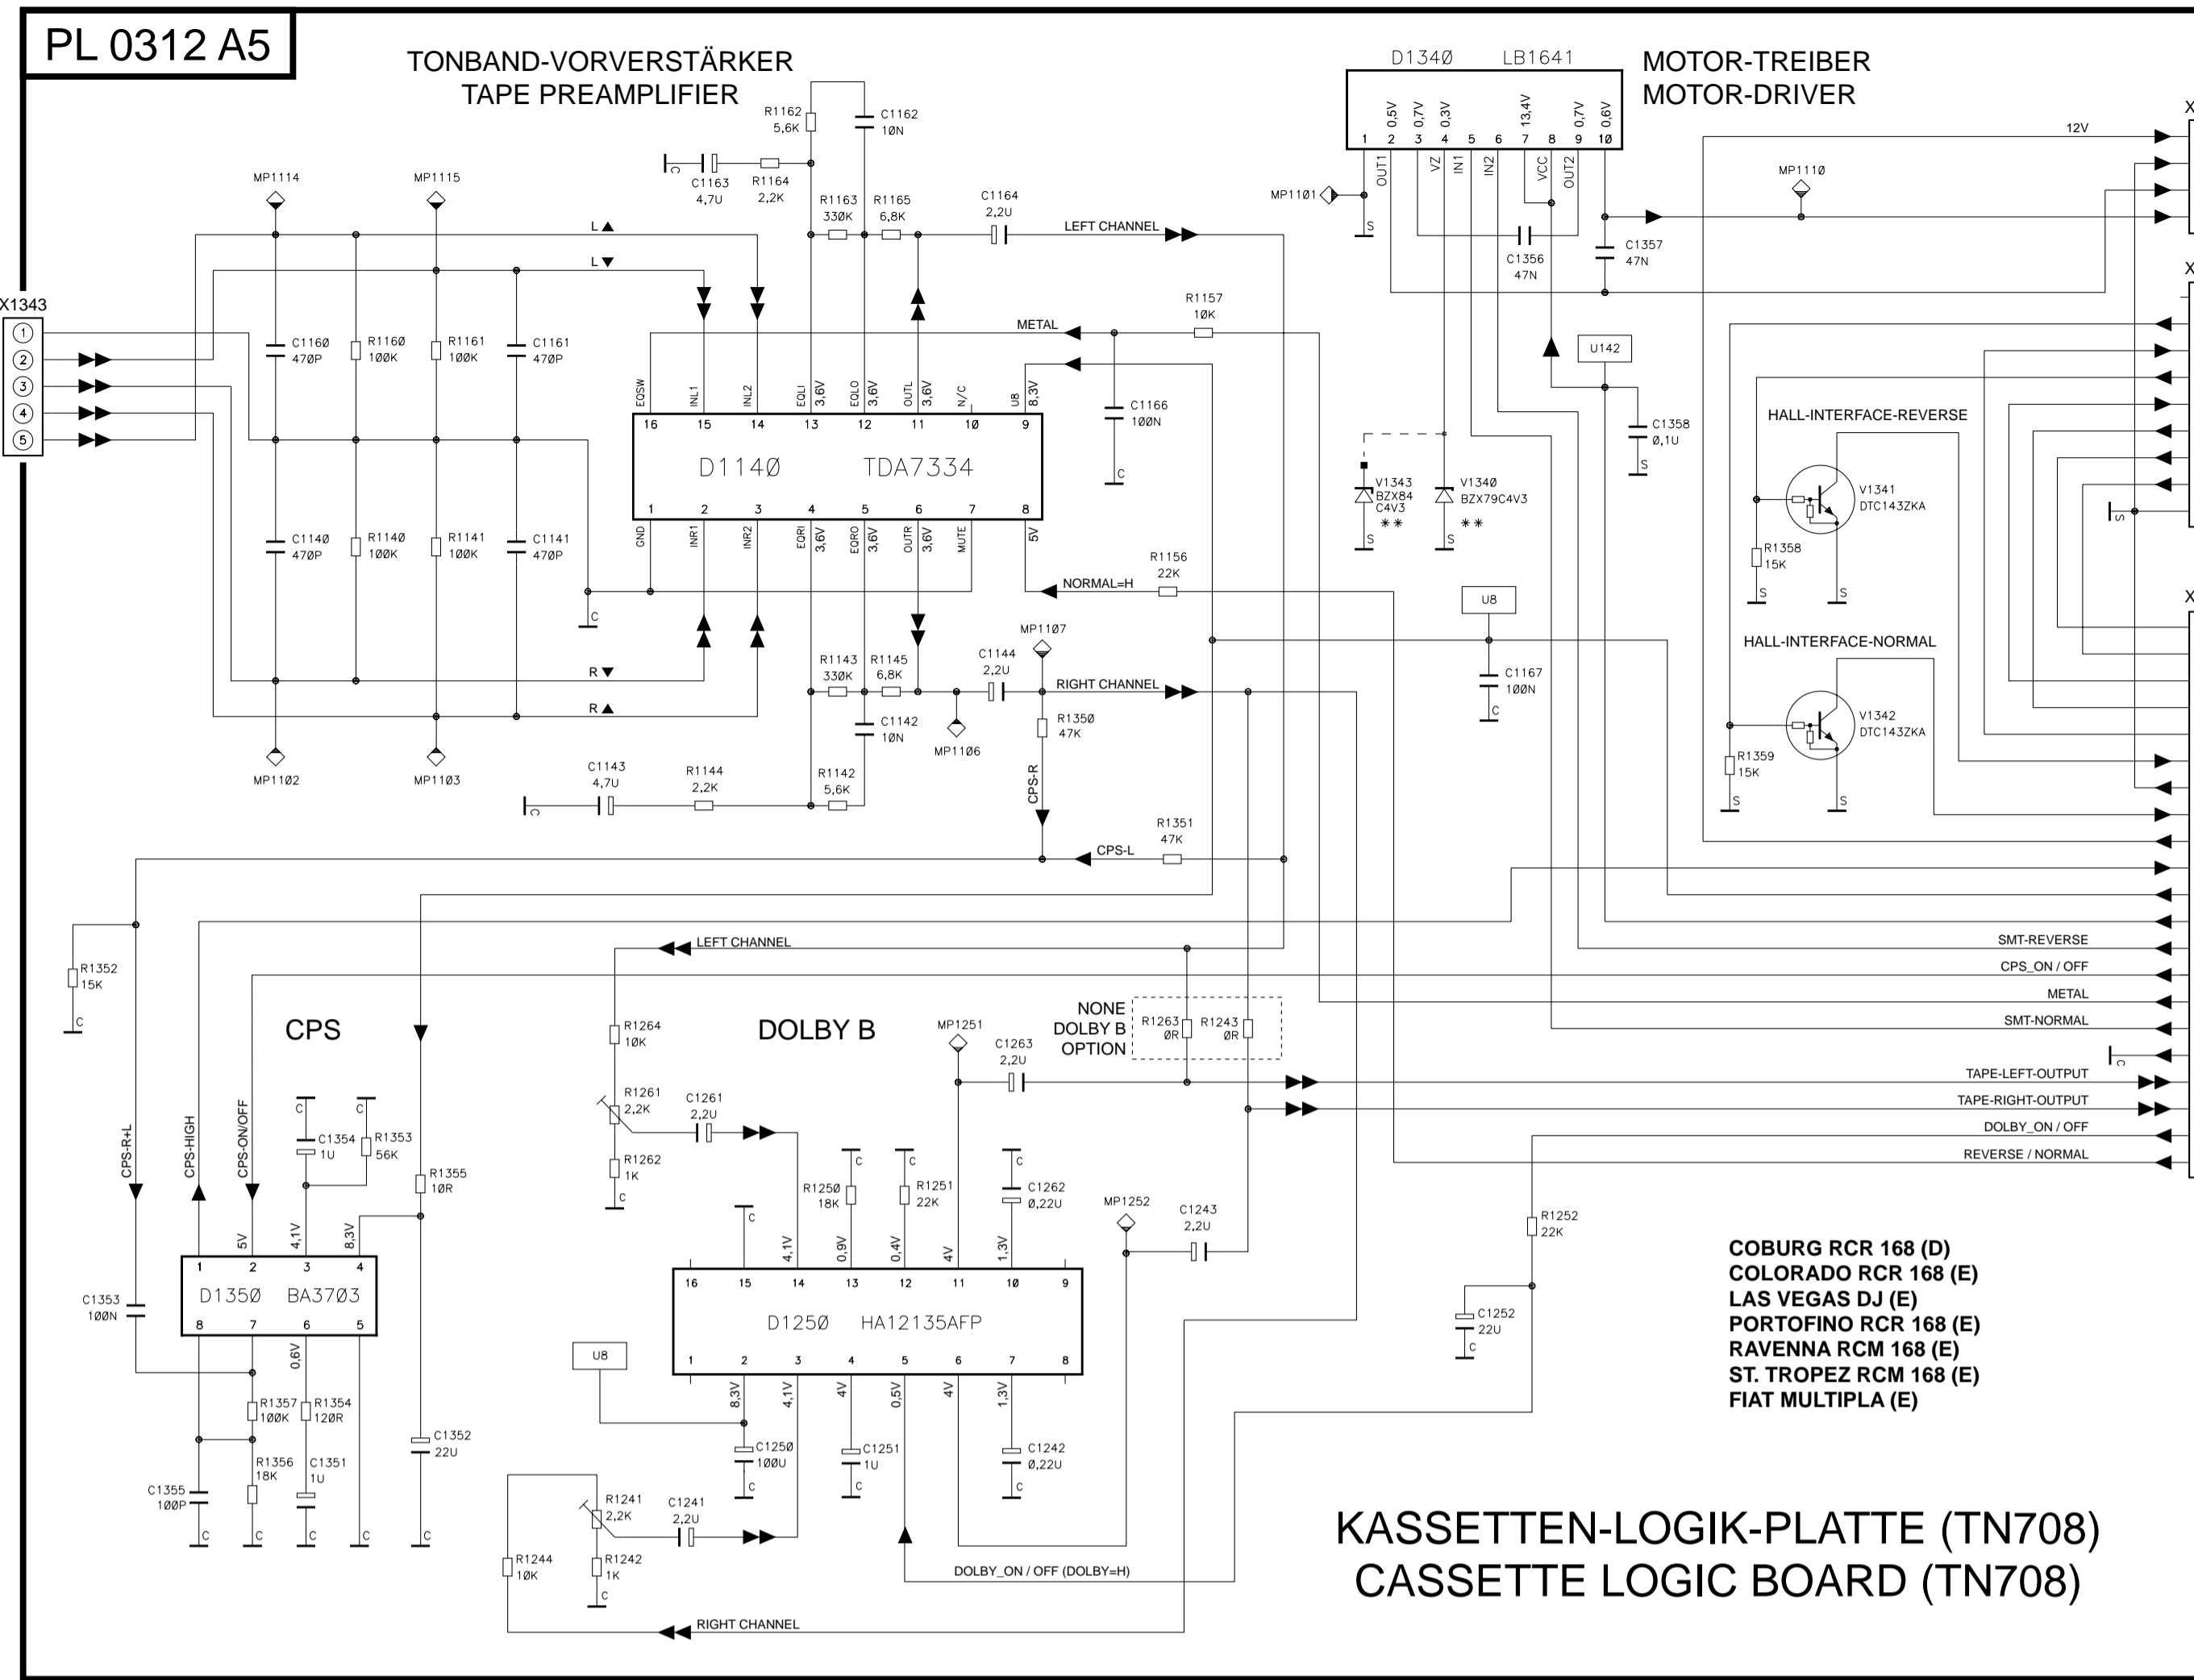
PL 0312 A5

TONBAND-VORVERSTÄRKER
TAPE PREAMPLIFIER

D1340 LB1641

MOTOR-TREIBER
MOTOR-DRIVER

0,5V 0,7V 0,3V 13,4V 0,7V 0,6V
1 2 3 4 5 6 7 8 9 10
OUT1 VZ IN1 IN2 VCC OUT2

12V

MP1110

MP1101

S

C1356
47N

C1357
47N

R1162
5,6K

C1162
10N

C1163
4,7U

R1164
2,2K

R1163
330K

R1165
6,8K

C1164
2,2U

LEFT CHANNEL

MP1114

MP1115

L ▲

L ▼

X1343

1
2
3
4
5

C1160
470P

R1160
100K

R1161
100K

C1161
470P

METAL

R1157
10K

U142

C1166
100N

C

EQSW INL1 INL2 EQLI 3,6V EQLO 3,6V OUTL 3,6V N/C U8 8,3V

16 15 14 13 12 11 10 9

D1140 TDA7334

1 2 3 4 5 6 7 8

GND INR1 INR2 EQRI 3,6V EQRO 3,6V OUTR 3,6V MUTE 5V

C1358
0,1U

S

HALL-INTERFACE-REVERSE

V1343
BZX84
C4V3
**

V1340
BZX79C4V3
**

V1341
DTC143ZKA

R1358
15K

S

C1140
470P

R1140
100K

R1141
100K

C1141
470P

C

NORMAL=H

R1156
22K

U8

HALL-INTERFACE-NORMAL

MP1107

R1143
330K

R1145
6,8K

C1144
2,2U

RIGHT CHANNEL

C1167
100N

R ▼

R ▲

C1142
10N

MP1106

R1350
47K

V1342
DTC143ZKA

R1359
15K

MP1102

MP1103

C1143
4,7U

R1144
2,2K

R1142
5,6K

CPS-R

R1351
47K

CPS-L

R1352
15K

C

LEFT CHANNEL

SMT-REVERSE

CPS_ON / OFF

METAL

SMT-NORMAL

CPS

DOLBY B

R1264
10K

MP1251

NONE
DOLBY B
OPTION

R1263
0R

R1243
0R

C1263
2,2U

TAPE-LEFT-OUTPUT

TAPE-RIGHT-OUTPUT

DOLBY_ON / OFF

REVERSE / NORMAL

R1261
2,2K

C1261
2,2U

CPS-R+L

CPS-HIGH

CPS-ON/OFF

C1354
1U

R1353
56K

R1355
10R

R1262
1K

R1250
18K

R1251
22K

C1262
0,22U

MP1252

C1243
2,2U

R1252
22K

5V 4,1V 8,3V

1 2 3 4

D1350 BA3703

8 7 6 5

0,6V

C1353
100N

4,1V 0,9V 0,4V 4V 1,3V

16 15 14 13 12 11 10 9

D1250 HA12135AFP

1 2 3 4 5 6 7 8

8,3V 4,1V 4V 0,5V 4V 1,3V

U8

C1252
22U

COBURG RCR 168 (D)
COLORADO RCR 168 (E)
LAS VEGAS DJ (E)
PORTOFINO RCR 168 (E)
RAVENNA RCM 168 (E)
ST. TROPEZ RCM 168 (E)
FIAT MULTIPLA (E)

R1357
100K

R1354
120R

C1352
22U

C1250
100U

C1251
1U

C1242
0,22U

C1355
100P

R1356
18K

C1351
1U

R1241
2,2K

C1241
2,2U

R1244
10K

R1242
1K

DOLBY_ON / OFF (DOLBY=H)

RIGHT CHANNEL

KASSETTEN-LOGIK-PLATTE (TN708)
CASSETTE LOGIC BOARD (TN708)